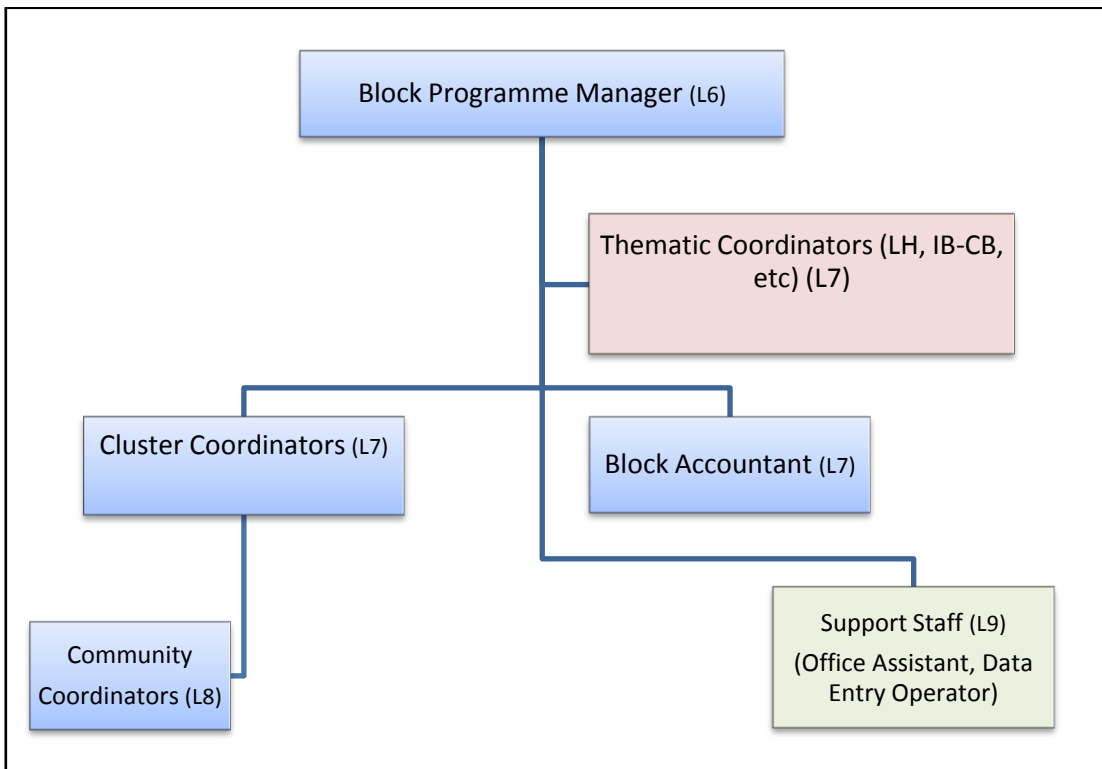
Block Programme Manager (L6)

Thematic Coordinators (LH, IB-CB, etc) (L7)

Cluster Coordinators (L7)

Block Accountant (L7)

Community Coordinators (L8)

Support Staff (L9)
(Office Assistant, Data Entry Operator)